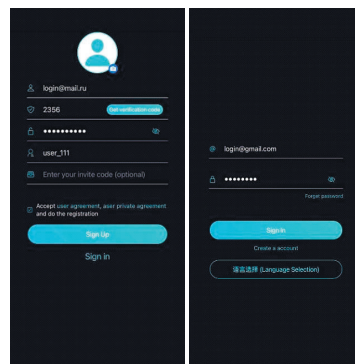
login@mail.ru

2356

Get verification code

••••••••••

user_111

Enter your invite code (optional)

Accept user agreement, user private agreement and do the registration

Sign Up

Sign in

login@gmail.com

••••••••

Forget password

Sign in

Create a account

语言选择 (Language Selection)